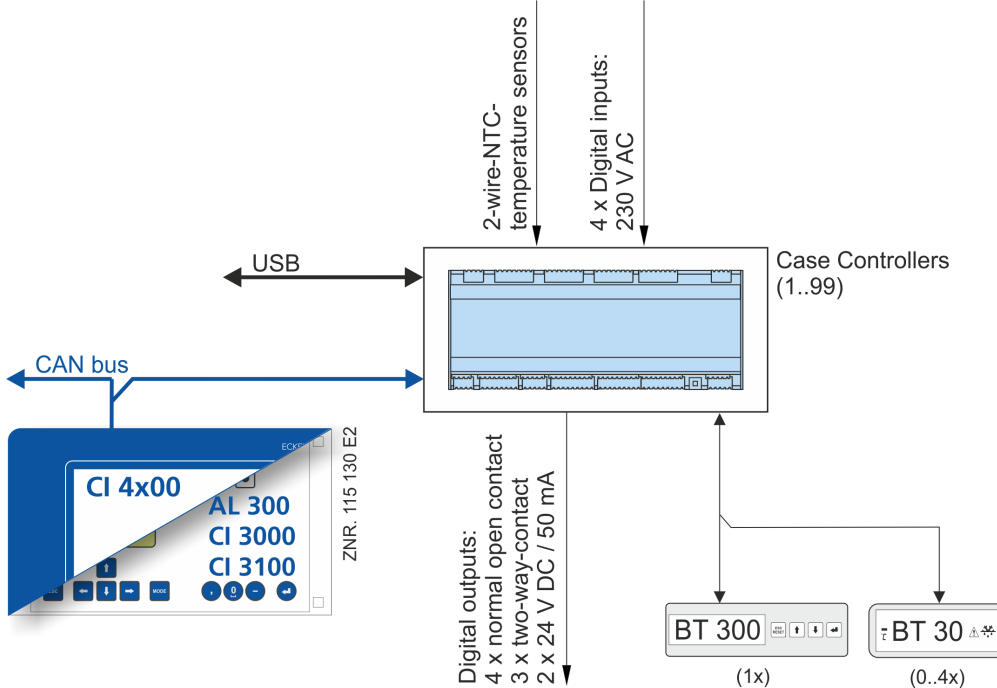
2-wire-NTC-temperature sensors

4 x Digital inputs: 230 V AC

USB

Case Controllers (1..99)

CAN bus

ECK

CI 4x00

AL 300
CI 3000
CI 3100

MODE

ZNR. 115 130 E2

Digital outputs:
4 x normal open contact
3 x two-way-contact
2 x 24 V DC / 50 mA

BT 300

(1x)

BT 30

(0..4x)